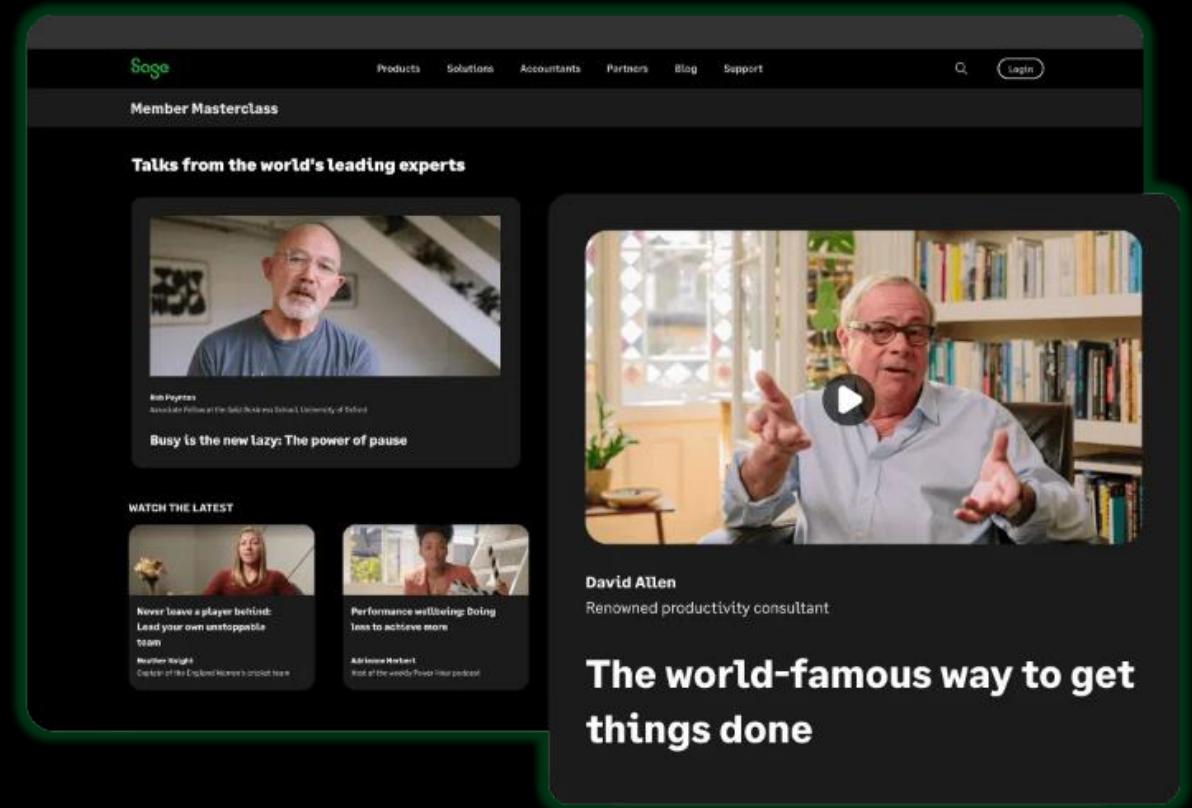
Sage

Products Solutions Accountants Partners Blog Support

Login

Member Masterclass

Talks from the world's leading experts

Rob Poynton
Associate Fellow at the Saïd Business School, University of Oxford

Busy is the new lazy: The power of pause

WATCH THE LATEST

Never leave a player behind: Lead your own unstoppable team
Heather Knight
Captain of the England Women's cricket team

Performance wellbeing: Doing less to achieve more
Adrienne Herbert
Host of the weekly Power Hour podcast

David Allen
Renowned productivity consultant

The world-famous way to get things done